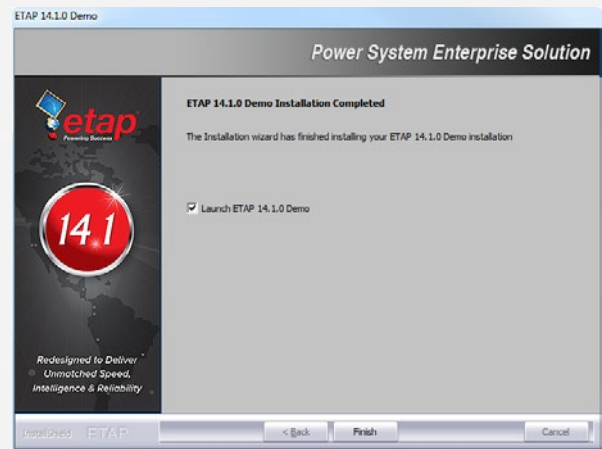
ETAP 14.1.0 Demo

Power System Enterprise Solution

etap
Powering Success

14.1

Redesigned to Deliver
Unmatched Speed,
Intelligence & Reliability

ETAP 14.1.0 Demo Installation Completed

The Installation wizard has finished installing your ETAP 14.1.0 Demo installation

☑ Launch ETAP 14.1.0 Demo

InstallShield ETAP

< Back

Finish

Cancel